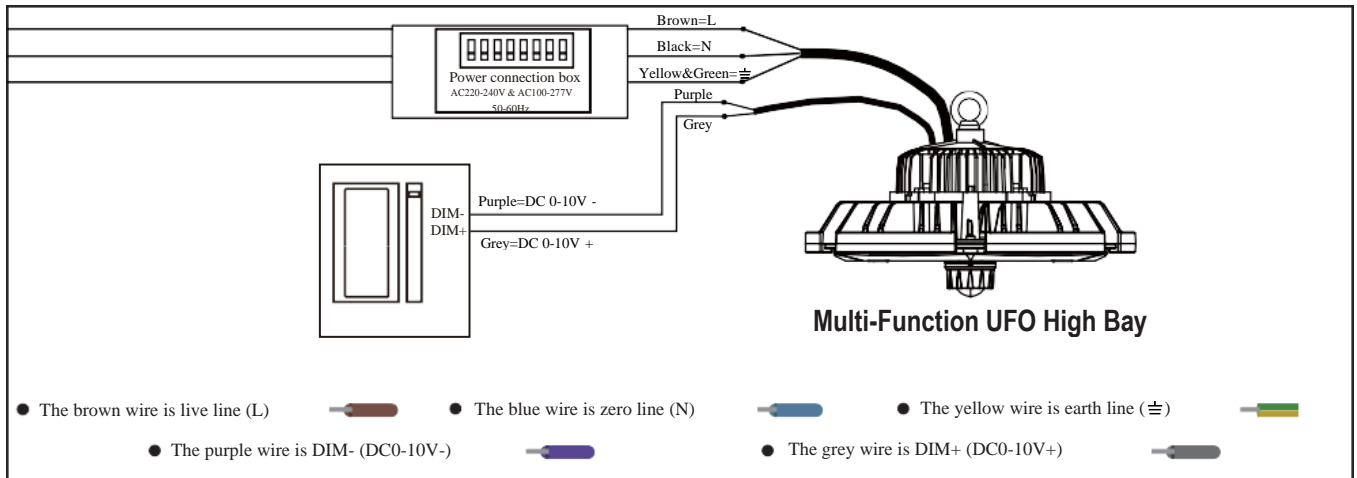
Brown=L
Black=N
Yellow&Green=⏚
Power connection box
AC220-240V & AC100-277V
50-60Hz
Purple
Grey
Purple=DC 0-10V -
DIM-
DIM+
Grey=DC 0-10V +
Multi-Function UFO High Bay

● The brown wire is live line (L)
● The blue wire is zero line (N)
● The yellow wire is earth line (⏚)
● The purple wire is DIM- (DC0-10V-)
● The grey wire is DIM+ (DC0-10V+)